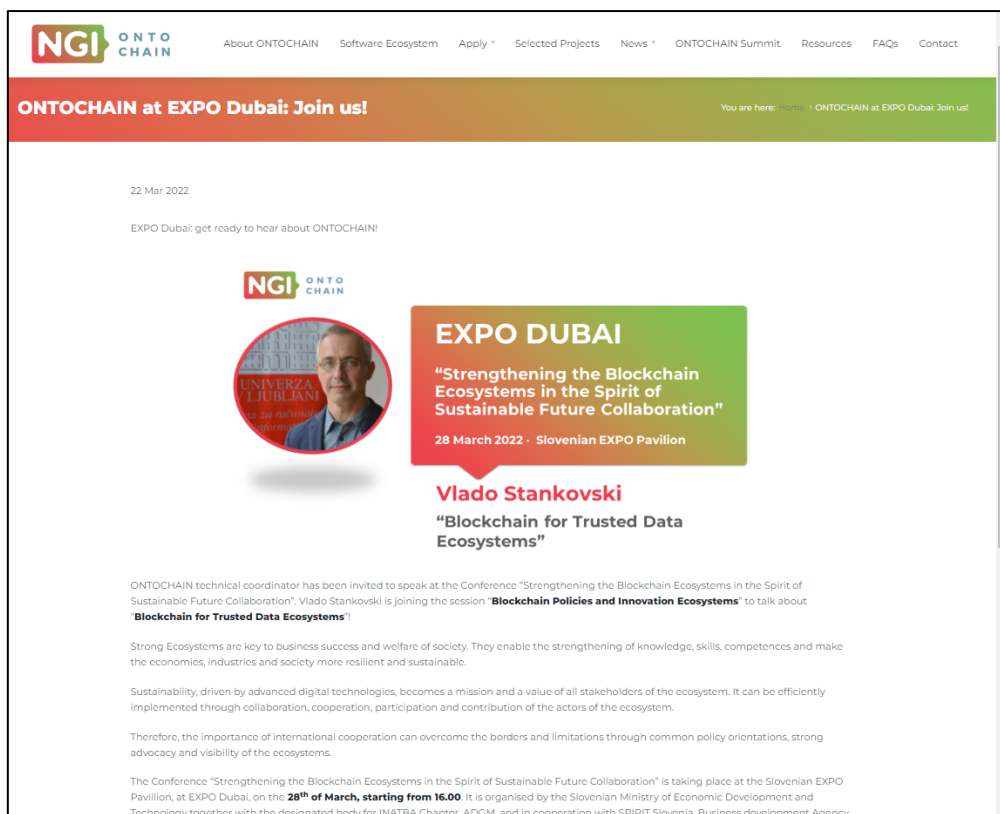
NGI ONTO CHAIN

About ONTOCHAIN Software Ecosystem Apply Selected Projects News ONTOCHAIN Summit Resources FAQs Contact

ONTOCHAIN at EXPO Dubai: Join us!

You are here: Home › ONTOCHAIN at EXPO Dubai: Join us!

22 Mar 2022

EXPO Dubai: get ready to hear about ONTOCHAIN!

NGI ONTO CHAIN

UNIVERZA V LJUBLJANI

EXPO DUBAI

"Strengthening the Blockchain Ecosystems in the Spirit of Sustainable Future Collaboration"

28 March 2022 · Slovenian EXPO Pavilion

Vlado Stankovski

"Blockchain for Trusted Data Ecosystems"

ONTOCHAIN technical coordinator has been invited to speak at the Conference "Strengthening the Blockchain Ecosystems in the Spirit of Sustainable Future Collaboration". Vlado Stankovski is joining the session "**Blockchain Policies and Innovation Ecosystems**" to talk about "**Blockchain for Trusted Data Ecosystems**"!

Strong Ecosystems are key to business success and welfare of society. They enable the strengthening of knowledge, skills, competences and make the economies, industries and society more resilient and sustainable.

Sustainability, driven by advanced digital technologies, becomes a mission and a value of all stakeholders of the ecosystem. It can be efficiently implemented through collaboration, cooperation, participation and contribution of the actors of the ecosystem.

Therefore, the importance of international cooperation can overcome the borders and limitations through common policy orientations, strong advocacy and visibility of the ecosystems.

The Conference "Strengthening the Blockchain Ecosystems in the Spirit of Sustainable Future Collaboration" is taking place at the Slovenian EXPO Pavillion, at EXPO Dubai, on the **28$^{th}$ of March, starting from 16.00**. It is organised by the Slovenian Ministry of Economic Development and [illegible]